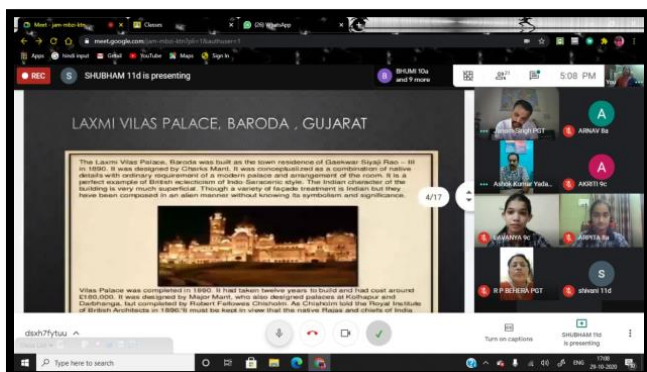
Meet - jam-mtoz-ktn
Classes
(26) WhatsApp
meet.google.com/jam-mtoz-ktn?pli=1&authuser=1
Apps
hindi input
Gmail
YouTube
Maps
Sign In
REC
S
SHUBHAM 11d is presenting
B
BHUMI 10a and 9 more
21
5:08 PM

LAXMI VILAS PALACE, BARODA , GUJARAT

The Laxmi Vilas Palace, Baroda was built as the town residence of Gaekwar Siyaji Rao – III in 1890. It was designed by Charles Mant. It was conceptualized as a combination of native details with ordinary requirement of a modern palace and arrangement of the room. It is a perfect example of British eclecticism of Indo Saracenic style. The Indian character of the building is very much superficial. Though a variety of façade treatment is Indian but they have been composed in an alien manner without knowing its symbolism and significance.

Vilas Palace was completed in 1890. It had taken twelve years to build and had cost around £180,000. It was designed by Major Mant, who also designed palaces at Kolhapur and Darbhanga, but completed by Robert Fellowes Chisholm. As Chisholm told the Royal Institute of British Architects in 1896 'it must be kept in view that the native Rajas and chiefs of India

4/17

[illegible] Singh PGT
A
ARNAV 8a
Ashok Kumar Yada...
A
AKRITI 9c
LAVANYA 9c
ARPITA 8a
R P BEHERA PGT
S
shivani 11d

dsxh7fytuu ^
Turn on captions
SHUBHAM 11d is presenting

Type here to search
ENG
17:08
29-10-2020